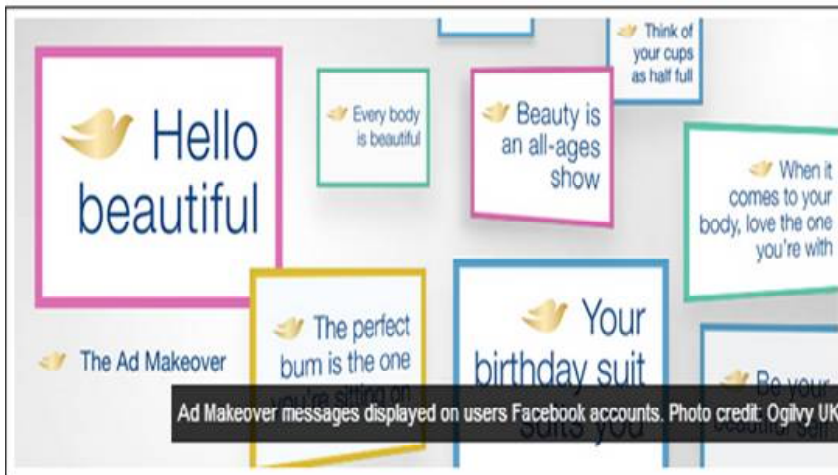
Think of your cups as half full

Hello beautiful

Every body is beautiful

Beauty is an all-ages show

When it comes to your body, love the one you're with

The Ad Makeover

The perfect bum is the one you're sitting on

Your birthday suit suits you

Be your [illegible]

Ad Makeover messages displayed on users Facebook accounts. Photo credit: Ogilvy UK